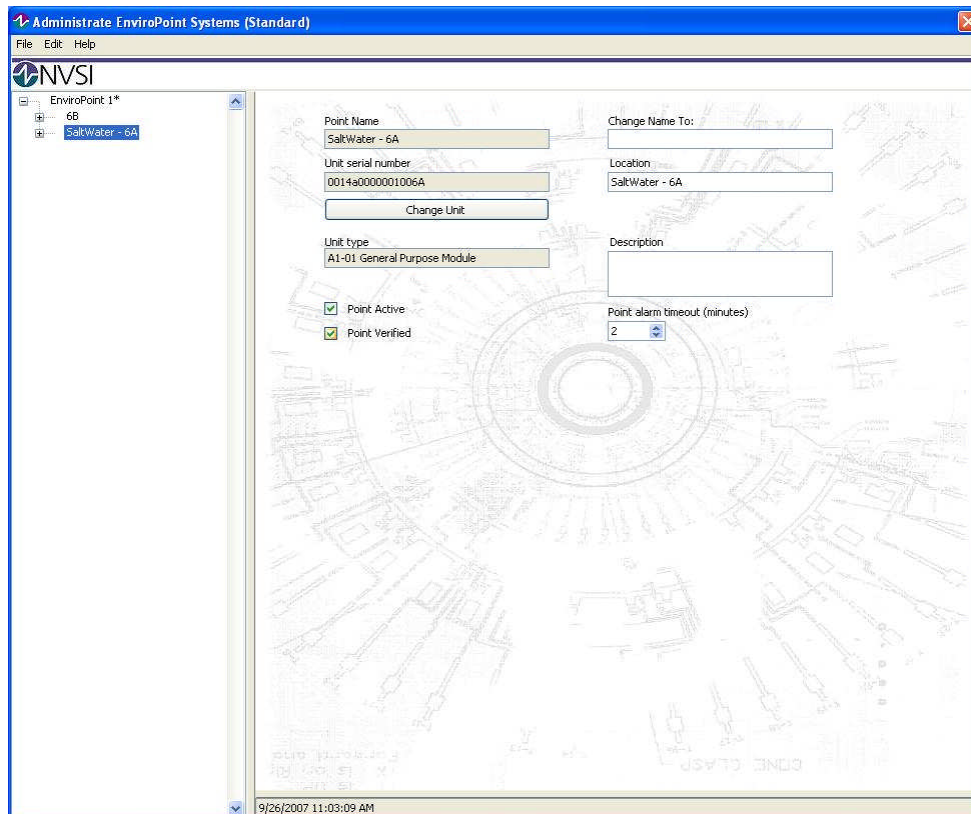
Administrate EnviroPoint Systems (Standard)

File Edit Help

NVSI

EnviroPoint 1*
6B
SaltWater - 6A

Point Name
SaltWater - 6A

Change Name To:

Unit serial number
0014a0000001006A

Location
SaltWater - 6A

Change Unit

Unit type
A1-01 General Purpose Module

Description

Point Active

Point Verified

Point alarm timeout (minutes)
2

9/26/2007 11:03:09 AM